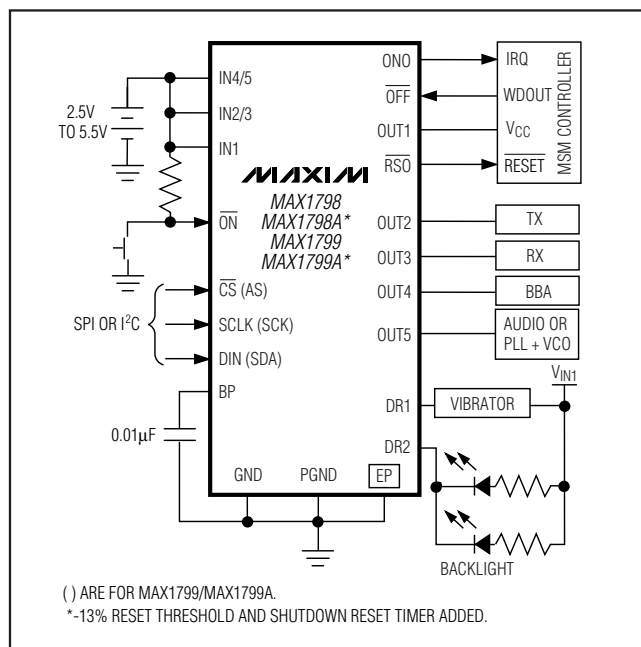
IN4/5

2.5V TO 5.5V

IN2/3

IN1

MAXIM

MAX1798
MAX1798A*
MAX1799
MAX1799A*

$\overline{ON}$

$\overline{CS}$ (AS)

SPI OR $I^2C$

SCLK (SCK)

DIN (SDA)

BP

0.01µF

GND

PGND

EP

ONO

$\overline{OFF}$

OUT1

$\overline{RSO}$

IRQ

WDOUT

$V_{CC}$

$\overline{RESET}$

MSM CONTROLLER

OUT2

TX

OUT3

RX

OUT4

BBA

OUT5

AUDIO OR PLL + VCO

$V_{IN1}$

DR1

VIBRATOR

DR2

BACKLIGHT

( ) ARE FOR MAX1799/MAX1799A.

*-13% RESET THRESHOLD AND SHUTDOWN RESET TIMER ADDED.